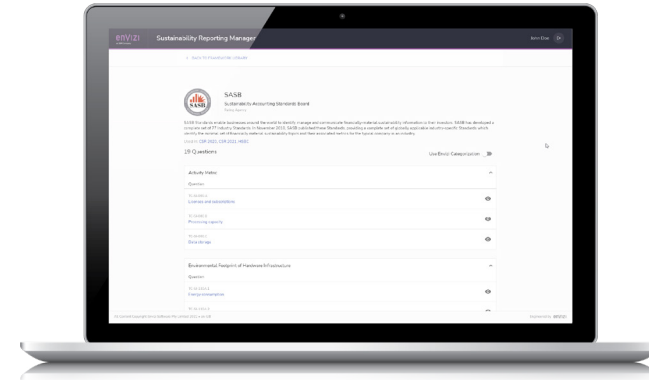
envizi

Sustainability Reporting Manager

John Doe

< BACK TO FRAMEWORK LIBRARY

SASB

SASB

Sustainability Accounting Standards Board

SASB Standards enable businesses around the world to identify, manage and communicate financially-material sustainability information to their investors. SASB has developed a complete set of 77 industry Standards. In November 2018, SASB published these Standards, providing a complete set of globally applicable industry-specific Standards which identify the minimal set of financially material sustainability topics and their associated metrics for the typical company in an industry.

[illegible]

19 Questions

Use Envizi Categorization

Activity Metric

Question

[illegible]
Licenses and subscriptions

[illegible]
Processing capacity

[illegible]
Data storage

Environmental Footprint of Hardware Infrastructure

Question

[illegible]
Energy consumption

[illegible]

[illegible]

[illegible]